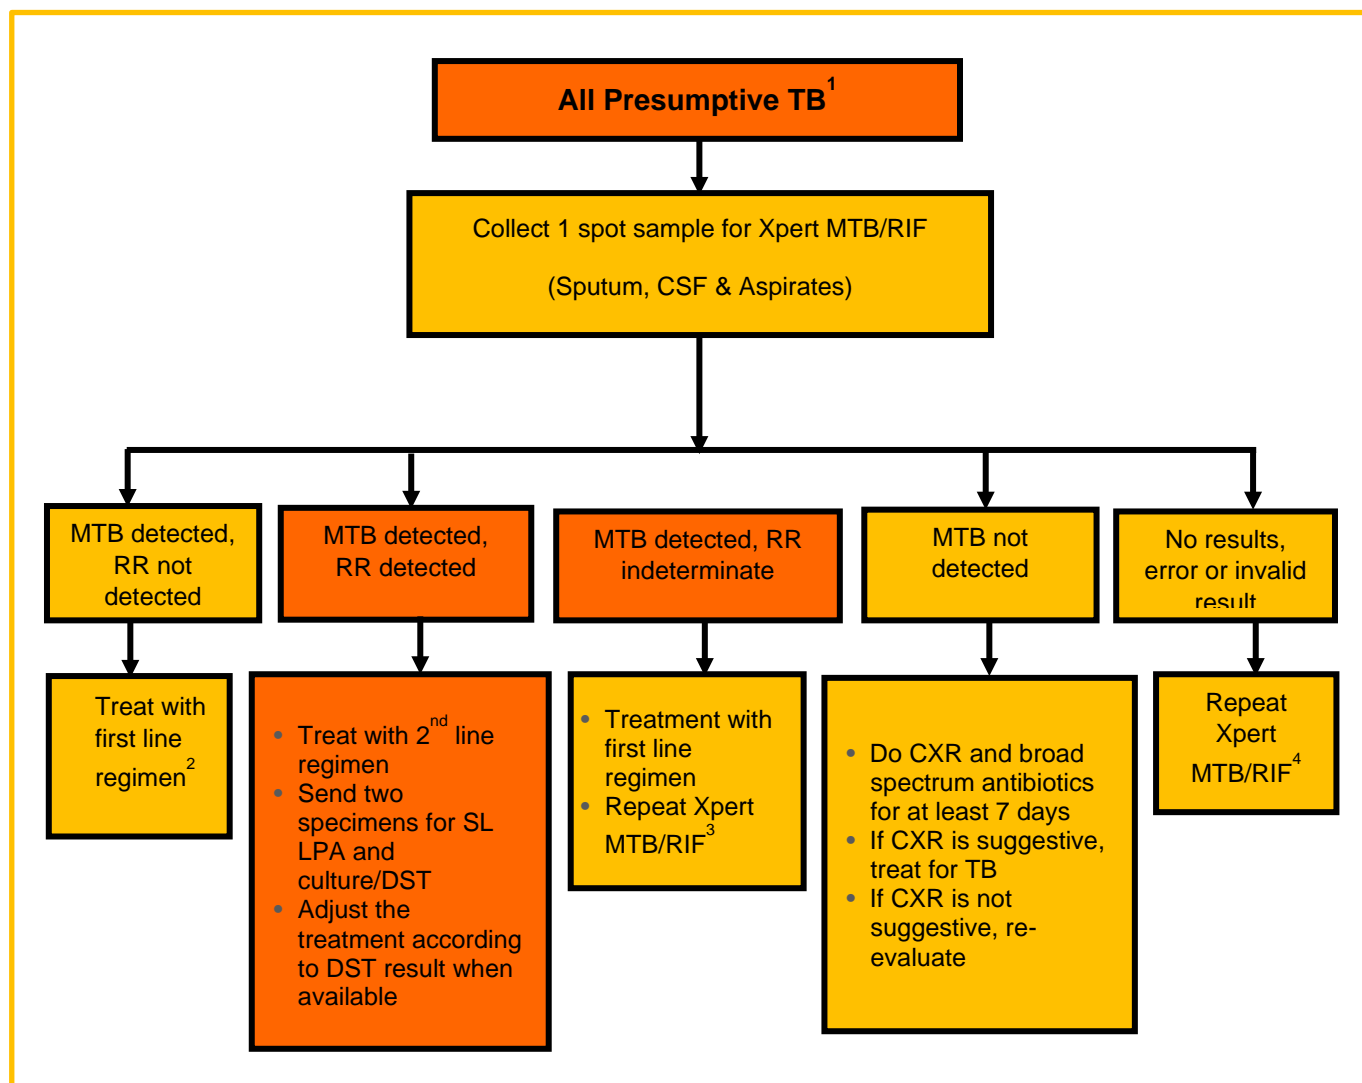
All Presumptive TB$^{1}$

Collect 1 spot sample for Xpert MTB/RIF

(Sputum, CSF & Aspirates)

MTB detected, RR not detected

MTB detected, RR detected

MTB detected, RR indeterminate

MTB not detected

No results, error or invalid result

Treat with first line regimen$^{2}$

- Treat with 2$^{nd}$ line regimen
- Send two specimens for SL LPA and culture/DST
- Adjust the treatment according to DST result when available

- Treatment with first line regimen
- Repeat Xpert MTB/RIF$^{3}$

- Do CXR and broad spectrum antibiotics for at least 7 days
- If CXR is suggestive, treat for TB
- If CXR is not suggestive, re-evaluate

Repeat Xpert MTB/RIF$^{4}$